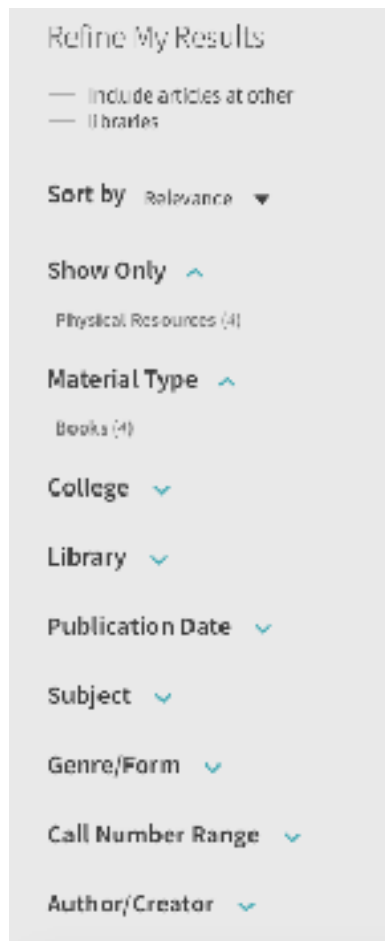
Refine My Results

Include articles at other libraries

Sort by Relevance

Show Only

Physical Resources (4)

Material Type

Books (4)

College

Library

Publication Date

Subject

Genre/Form

Call Number Range

Author/Creator